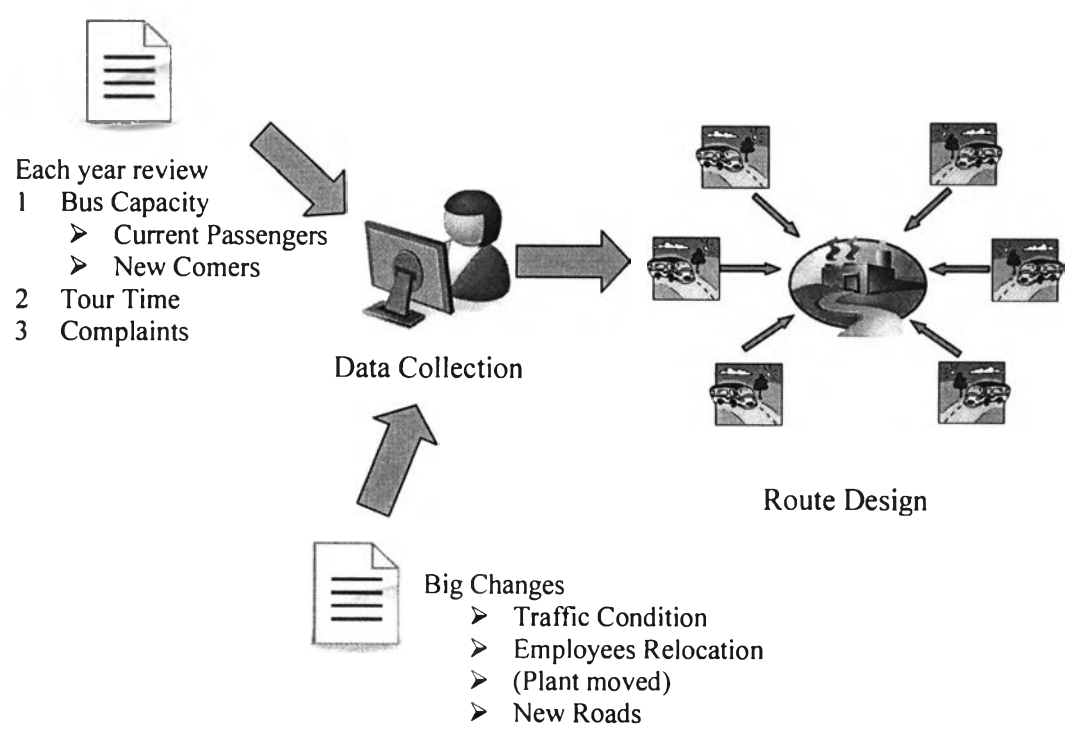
Each year review
1 Bus Capacity
➢ Current Passengers
➢ New Comers
2 Tour Time
3 Complaints

Data Collection

Route Design

Big Changes
➢ Traffic Condition
➢ Employees Relocation
➢ (Plant moved)
➢ New Roads